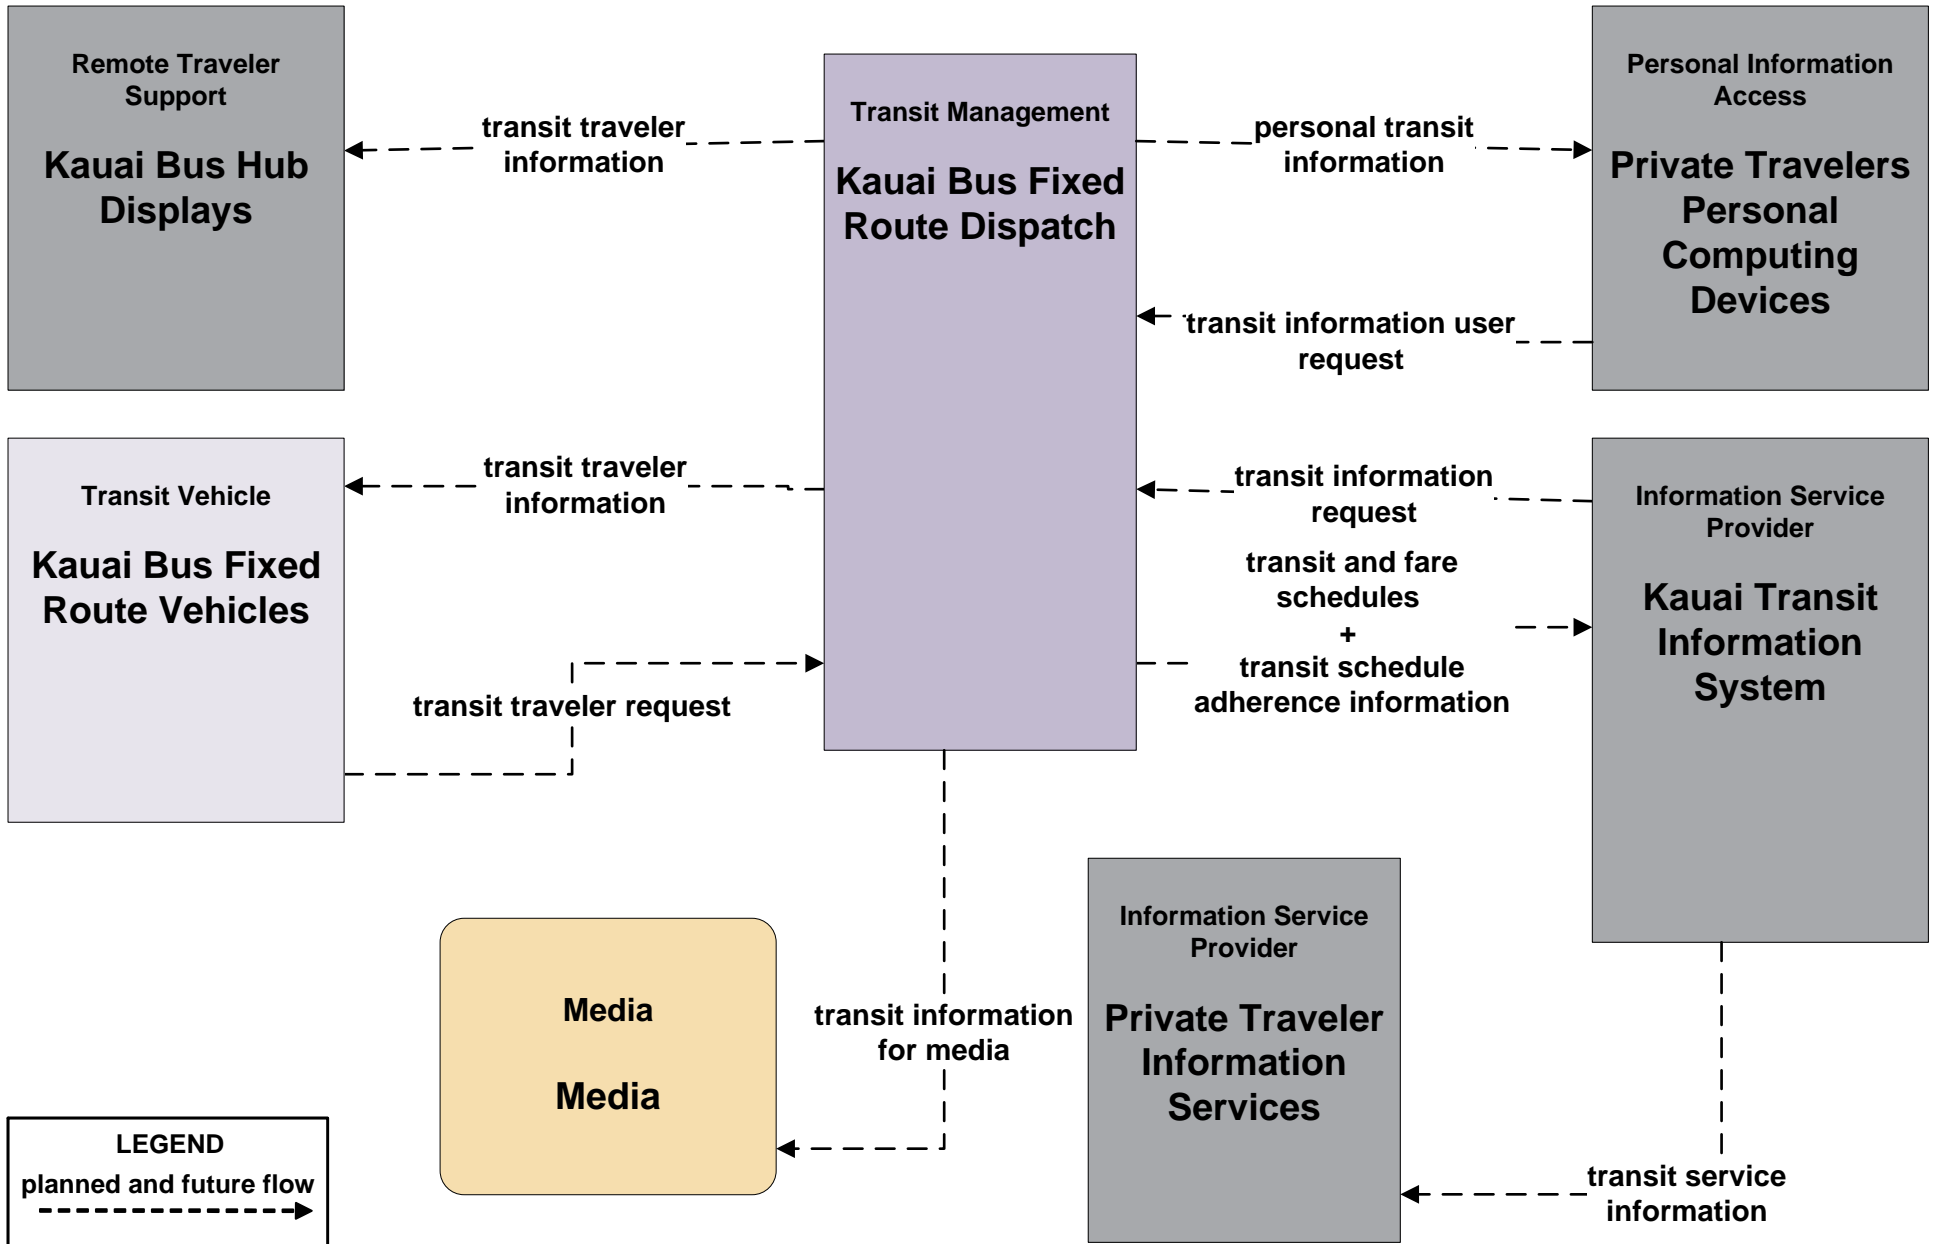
Remote Traveler Support

Kauai Bus Hub Displays

transit traveler information

Transit Management

Kauai Bus Fixed Route Dispatch

personal transit information

Personal Information Access

Private Travelers Personal Computing Devices

transit information user request

Transit Vehicle

Kauai Bus Fixed Route Vehicles

transit traveler information

transit information request

Information Service Provider

Kauai Transit Information System

transit and fare schedules + transit schedule adherence information

transit traveler request

Media

Media

transit information for media

Information Service Provider

Private Traveler Information Services

transit service information

LEGEND

planned and future flow